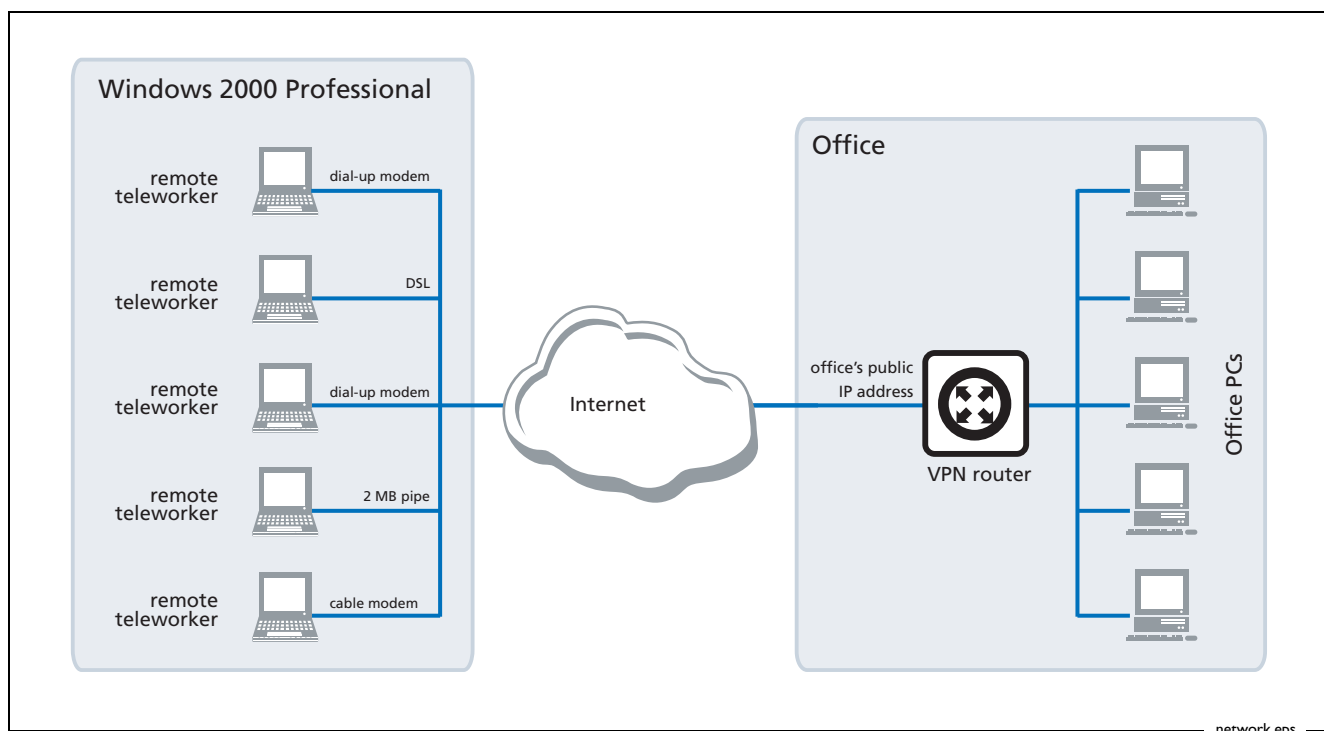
Windows 2000 Professional

remote teleworker
dial-up modem

remote teleworker
DSL

remote teleworker
dial-up modem

remote teleworker
2 MB pipe

remote teleworker
cable modem

Internet

Office

office's public IP address

VPN router

Office PCs

network.eps